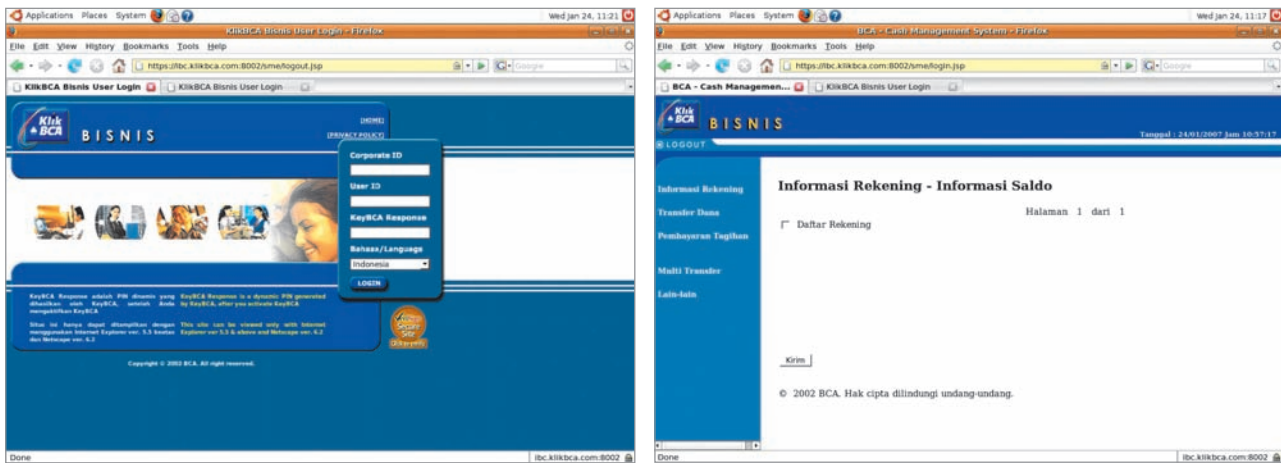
Applications Places System
Wed Jan 24, 11:21
KlikBCA Bisnis User Login - Firefox
File Edit View History Bookmarks Tools Help
https://ibc.klikbca.com:8002/sme/logout.jsp
Google
KlikBCA Bisnis User Login
KlikBCA Bisnis User Login
Klik BCA
BISNIS
[HOME]
[PRIVACY POLICY]
Corporate ID
User ID
KeyBCA Response
Bahasa/Language
Indonesia
LOGIN
KeyBCA Response adalah PIN dinamis yang dihasilkan oleh KeyBCA, setelah Anda mengaktifkan KeyBCA
KeyBCA Response is a dynamic PIN generated by KeyBCA, after you activate KeyBCA
Situs ini hanya dapat ditampilkan dengan menggunakan Internet Explorer ver. 5.5 keatas dan Netscape ver. 6.2
This site can be viewed only with Internet Explorer ver 5.5 & above and Netscape ver. 6.2
Secure Site
Copyright © 2002 BCA. All right reserved.
Done
ibc.klikbca.com:8002

Applications Places System
Wed Jan 24, 11:17
BCA - Cash Management System - Firefox
File Edit View History Bookmarks Tools Help
https://ibc.klikbca.com:8002/sme/login.jsp
Google
BCA - Cash Managemen...
KlikBCA Bisnis User Login
Klik BCA
BISNIS
Tanggal : 24/01/2007 Jam 10:57:17
LOGOUT
Informasi Rekening
Transfer Dana
Pembayaran Tagihan
Multi Transfer
Lain-lain
Informasi Rekening - Informasi Saldo
Halaman 1 dari 1
Daftar Rekening
Kirim
© 2002 BCA. Hak cipta dilindungi undang-undang.
Done
ibc.klikbca.com:8002